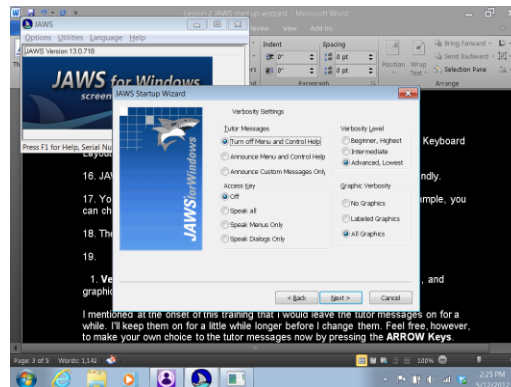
Lesson 7 JAWS start up wizard - Microsoft Word
JAWS
Options Utilities Language Help
JAWS Version 13.0.718
JAWS for Windows
screen
Press F1 for Help, Serial Nu
Review View Add-Ins
Indent
Spacing
0"
0 pt
0"
0 pt
Paragraph
Position
Wrap Text
Bring Forward
Send Backward
Selection Pane
Arrange
JAWS Startup Wizard
JAWS for Windows
Verbosity Settings
Tutor Messages
Turn off Menu and Control Help
Announce Menu and Control Help
Announce Custom Messages Only
Access Key
Off
Speak all
Speak Menus Only
Speak Dialogs Only
Verbosity Level
Beginner, Highest
Intermediate
Advanced, Lowest
Graphic Verbosity
No Graphics
Labeled Graphics
All Graphics
< Back
Next >
Cancel
Keyboard
Layout
16. JA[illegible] ndly.
17. Yo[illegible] mple, you can ch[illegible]
18. Th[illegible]
19.
1. Ve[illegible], and graphic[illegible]

I mentioned at the onset of this training that I would leave the tutor messages on for a while. I'll keep them on for a little while longer before I change them. Feel free, however, to make your own choice to the tutor messages now by pressing the ARROW Keys.
Page: 3 of 5 Words: 1,142
100%
2:25 PM
5/12/2013